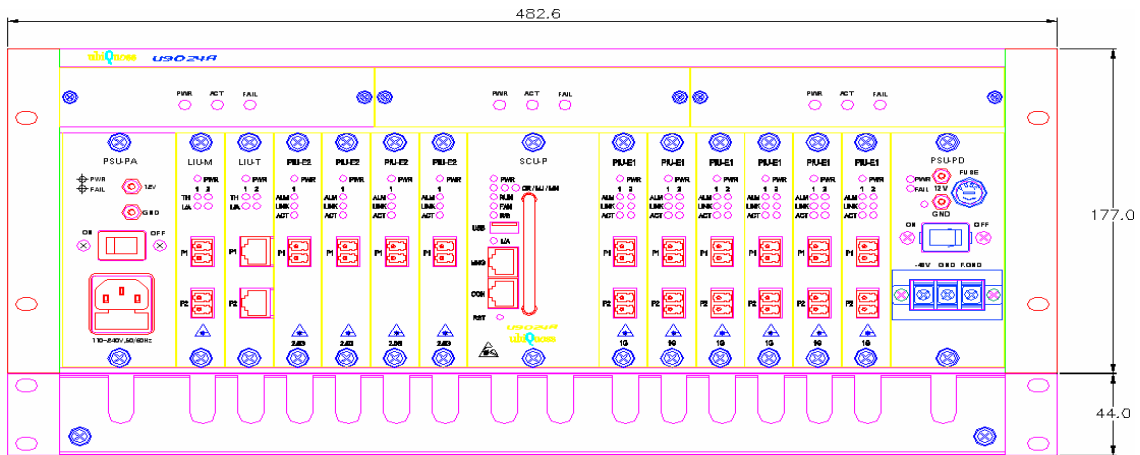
482.6

177.0

44.0

ubiQoss U9024A

PWR ACT FAIL

PWR ACT FAIL

PWR ACT FAIL

PSU-PA

PWR
FAIL

12V

GND

ON OFF

110-240V,50/60Hz

LIU-M
PWR
1 2
TH
LIA

LIU-T
PWR
1 2
TH
LIA

P1
P2

PIU-E2
PWR
1
ALM
LINK
ACT
P1
P2
2.5G

PIU-E2
PWR
1
ALM
LINK
ACT
P1
P2
2.5G

PIU-E2
PWR
1
ALM
LINK
ACT
P1
P2
2.5G

PIU-E2
PWR
1
ALM
LINK
ACT
P1
P2
2.5G

SCU-P
PWR
CR/MJ/MN
RUN
FAN
SYS
USB
LIA
MNG
CON
RST
U9024A
ubiQoss

PIU-E1
PWR
1 2
ALM
LINK
ACT
P1
P2
1G

PIU-E1
PWR
1 2
ALM
LINK
ACT
P1
P2
1G

PIU-E1
PWR
1 2
ALM
LINK
ACT
P1
P2
1G

PIU-E1
PWR
1 2
ALM
LINK
ACT
P1
P2
1G

PIU-E1
PWR
1 2
ALM
LINK
ACT
P1
P2
1G

PIU-E1
PWR
1 2
ALM
LINK
ACT
P1
P2
1G

PSU-PD
PWR
FAIL
12V
FUSE
GND
ON OFF
-48V GND F.GND